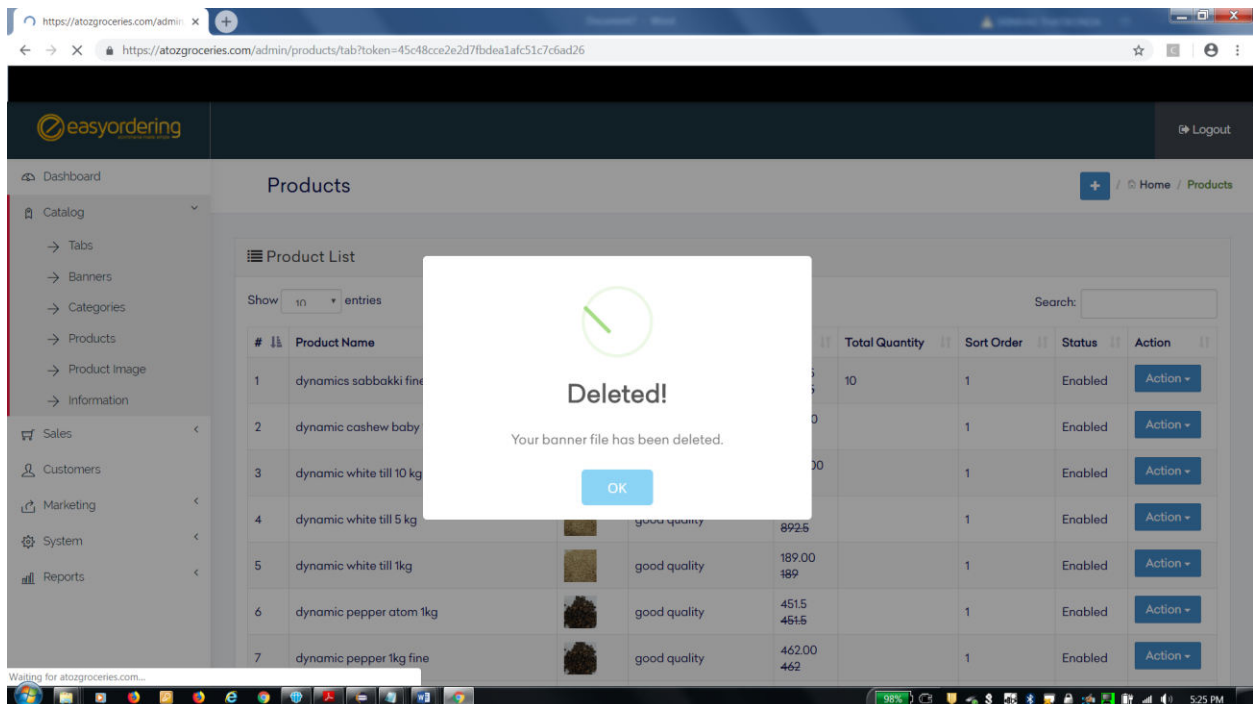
https://atozgroceries.com/admin ×

https://atozgroceries.com/admin/products/tab?token=45c48cce2e2d7fbdea1afc51c7c6ad26

easyordering

Logout

Dashboard

Catalog

→ Tabs

→ Banners

→ Categories

→ Products

→ Product Image

→ Information

Sales

Customers

Marketing

System

Reports

Products

Home / Products

Product List

Show 10 entries

Search:

| # | Product Name | | | | Total Quantity | Sort Order | Status | Action |
|---|---|---|---|---|---|---|---|---|
| 1 | dynamics sabbakki fine | | | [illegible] | 10 | 1 | Enabled | Action |
| 2 | dynamic cashew baby | | | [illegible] | | 1 | Enabled | Action |
| 3 | dynamic white till 10 kg | | | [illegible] | | 1 | Enabled | Action |
| 4 | dynamic white till 5 kg | | good quality | 892.5 | | 1 | Enabled | Action |
| 5 | dynamic white till 1kg | | good quality | 189.00 189 | | 1 | Enabled | Action |
| 6 | dynamic pepper atom 1kg | | good quality | 451.5 451.5 | | 1 | Enabled | Action |
| 7 | dynamic pepper 1kg fine | | good quality | 462.00 462 | | 1 | Enabled | Action |

Deleted!

Your banner file has been deleted.

OK

Waiting for atozgroceries.com...

98%

5:25 PM